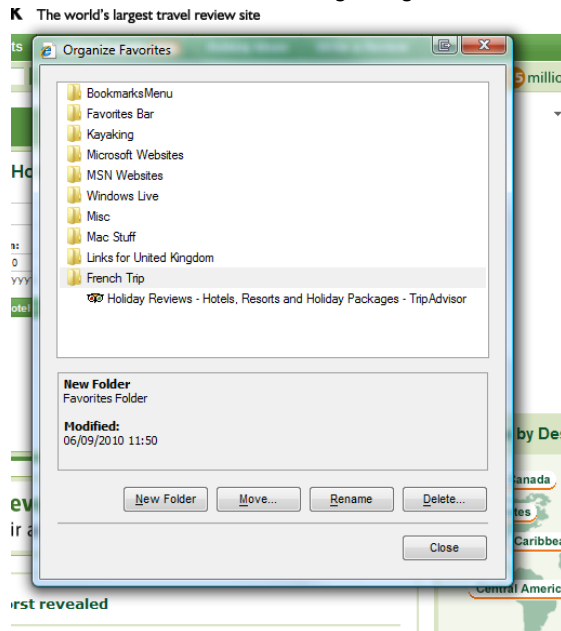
K The world's largest travel review site

Organize Favorites

BookmarksMenu
Favorites Bar
Kayaking
Microsoft Websites
MSN Websites
Windows Live
Misc
Mac Stuff
Links for United Kingdom
French Trip
Holiday Reviews - Hotels, Resorts and Holiday Packages - TripAdvisor

New Folder
Favorites Folder

Modified:
06/09/2010 11:50

New Folder
Move...
Rename
Delete...

Close

ts
millio
Ho
0
otel
ev
ir a
by De
anada
tes
Caribbea
Central Americ
orst revealed